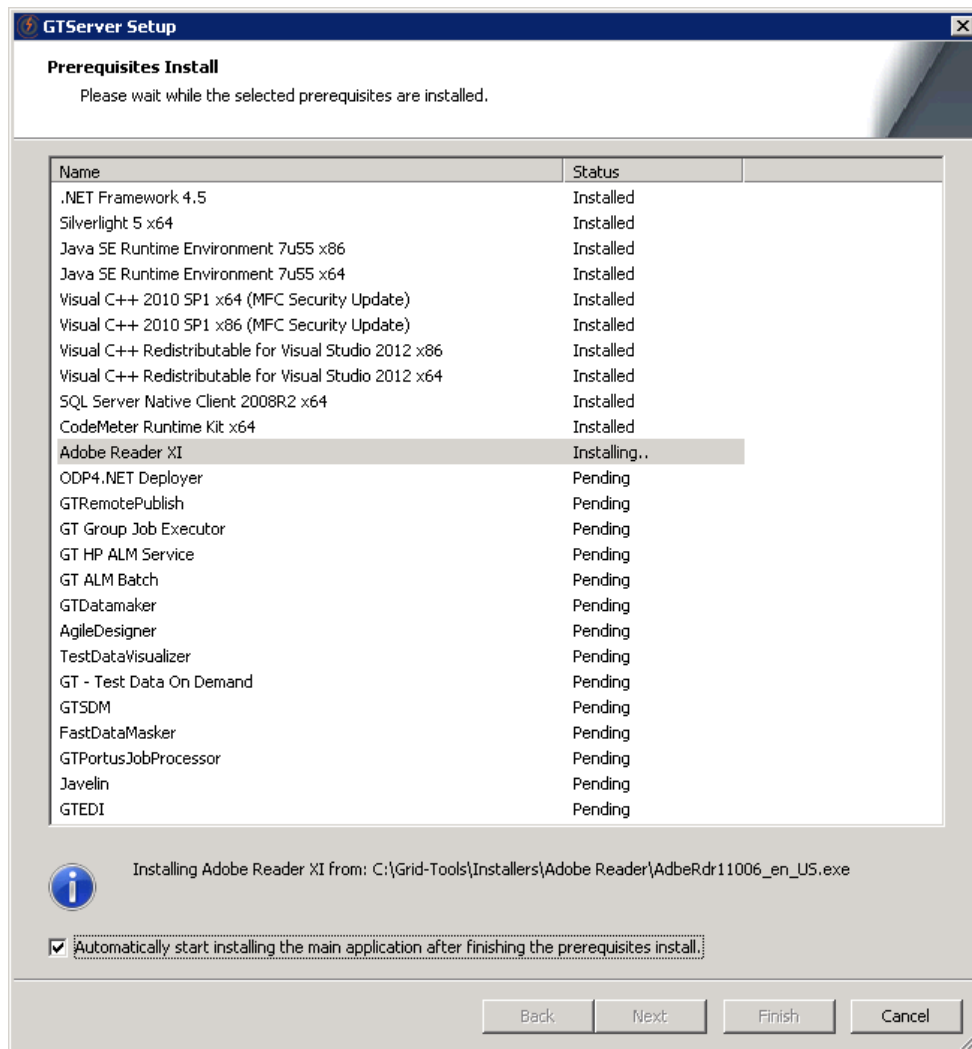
GTServer Setup

Prerequisites Install

Please wait while the selected prerequisites are installed.

| Name | Status |
|---|---|
| .NET Framework 4.5 | Installed |
| Silverlight 5 x64 | Installed |
| Java SE Runtime Environment 7u55 x86 | Installed |
| Java SE Runtime Environment 7u55 x64 | Installed |
| Visual C++ 2010 SP1 x64 (MFC Security Update) | Installed |
| Visual C++ 2010 SP1 x86 (MFC Security Update) | Installed |
| Visual C++ Redistributable for Visual Studio 2012 x86 | Installed |
| Visual C++ Redistributable for Visual Studio 2012 x64 | Installed |
| SQL Server Native Client 2008R2 x64 | Installed |
| CodeMeter Runtime Kit x64 | Installed |
| Adobe Reader XI | Installing.. |
| ODP4.NET Deployer | Pending |
| GTRemotePublish | Pending |
| GT Group Job Executor | Pending |
| GT HP ALM Service | Pending |
| GT ALM Batch | Pending |
| GTDatamaker | Pending |
| AgileDesigner | Pending |
| TestDataVisualizer | Pending |
| GT - Test Data On Demand | Pending |
| GTSDM | Pending |
| FastDataMasker | Pending |
| GTPortusJobProcessor | Pending |
| Javelin | Pending |
| GTEDI | Pending |

Installing Adobe Reader XI from: C:\Grid-Tools\Installers\Adobe Reader\AdbeRdr11006_en_US.exe

☑ Automatically start installing the main application after finishing the prerequisites install.

Back Next Finish Cancel